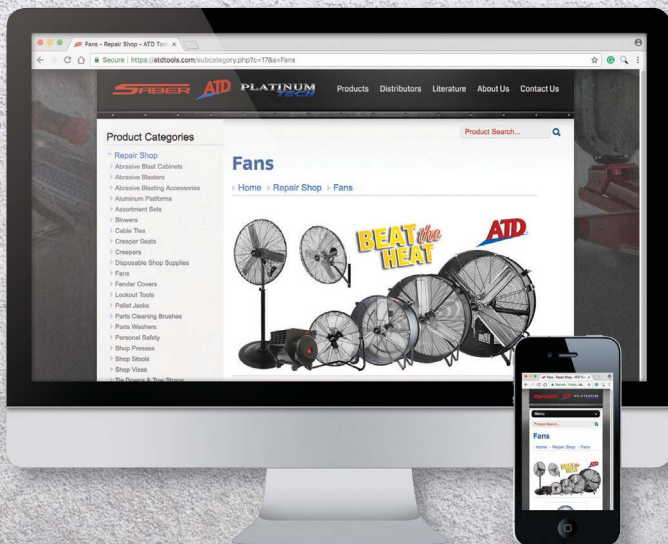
Fans - Repair Shop - ATD Tool ×

Secure | https://atdtools.com/subcategory.php?c=17&s=Fans

SABER ATD PLATINUM TECH Products Distributors Literature About Us Contact Us

Product Search...

Product Categories

Repair Shop
Abrasive Blast Cabinets
Abrasive Blasters
Abrasive Blasting Accessories
Aluminum Platforms
Assortment Sets
Blowers
Cable Ties
Creeper Seats
Creepers
Disposable Shop Supplies
Fans
Fender Covers
Lockout Tools
Pallet Jacks
Parts Cleaning Brushes
Parts Washers
Personal Safety
Shop Presses
Shop Stools
Shop Vises
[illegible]

Fans

Home › Repair Shop › Fans

BEAT the HEAT

ATD

Menu

Product Search...

Fans

Home › Repair Shop › Fans

BEAT the HEAT